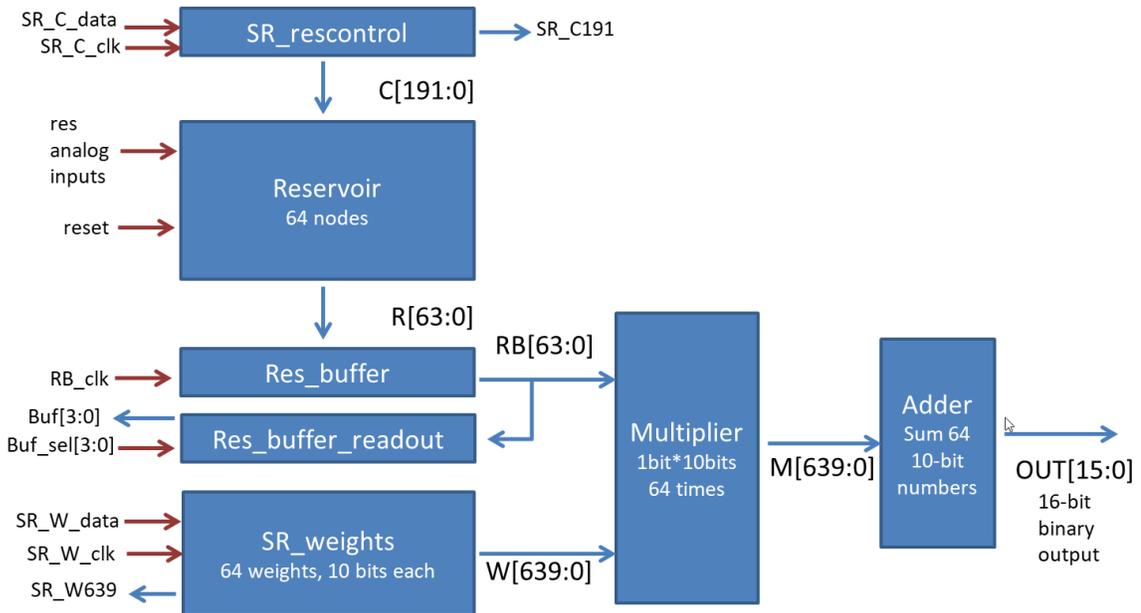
SR_C_data
SR_C_clk
SR_rescontrol
SR_C191
C[191:0]
res analog inputs
reset
Reservoir
64 nodes
R[63:0]
RB_clk
Res_buffer
RB[63:0]
Buf[3:0]
Buf_sel[3:0]
Res_buffer_readout
Multiplier
1bit*10bits
64 times
M[639:0]
Adder
Sum 64
10-bit
numbers
OUT[15:0]
16-bit
binary
output
SR_W_data
SR_W_clk
SR_W639
SR_weights
64 weights, 10 bits each
W[639:0]